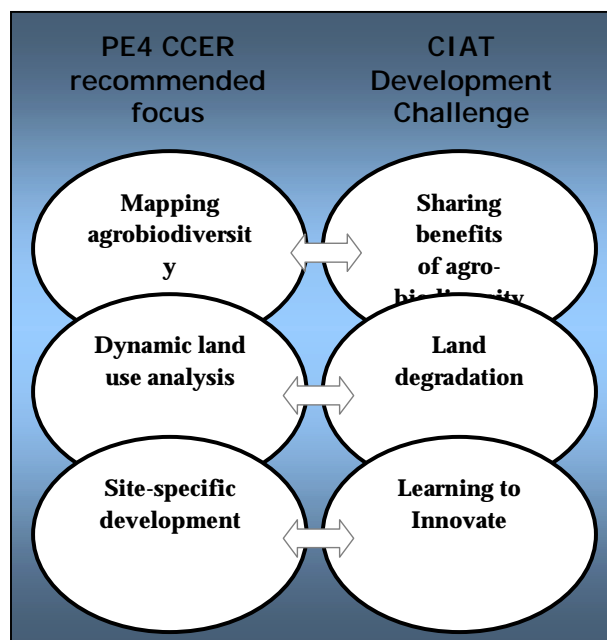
PE4 CCER recommended focus

CIAT Development Challenge

Mapping agrobiodiversit y

Sharing benefits of agro- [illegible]

Dynamic land use analysis

Land degradation

Site-specific development

Learning to Innovate